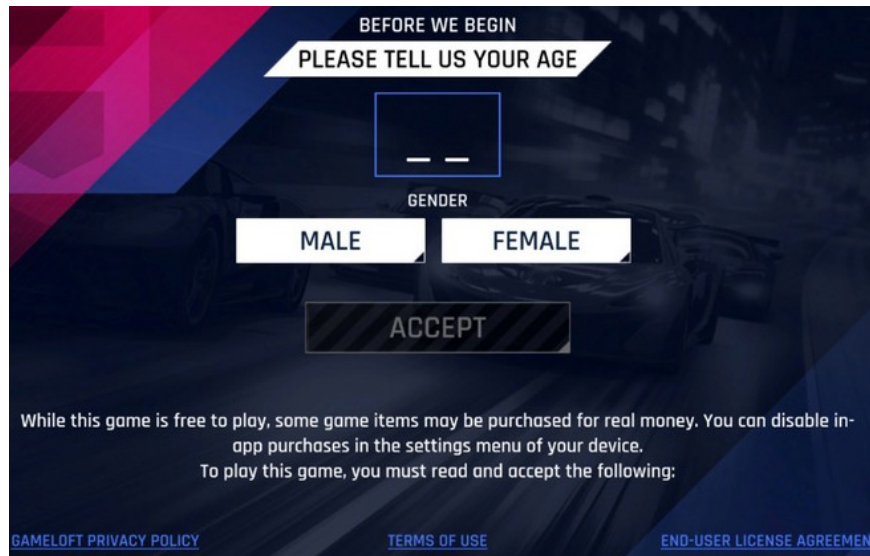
BEFORE WE BEGIN

PLEASE TELL US YOUR AGE

_ _

GENDER

MALE

FEMALE

ACCEPT

While this game is free to play, some game items may be purchased for real money. You can disable in-app purchases in the settings menu of your device.
To play this game, you must read and accept the following:

GAMELOFT PRIVACY POLICY

TERMS OF USE

END-USER LICENSE AGREEMEN